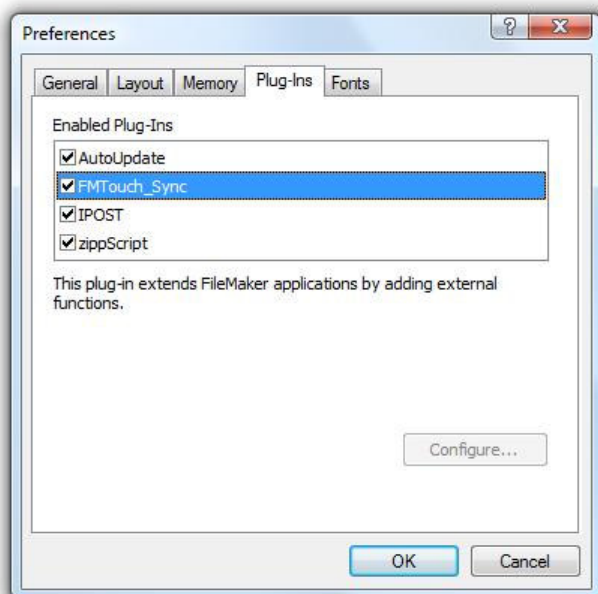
Preferences

?

X

General | Layout | Memory | Plug-Ins | Fonts

Enabled Plug-Ins

AutoUpdate

FMTouch_Sync

IPOST

zippScript

This plug-in extends FileMaker applications by adding external functions.

Configure...

OK

Cancel